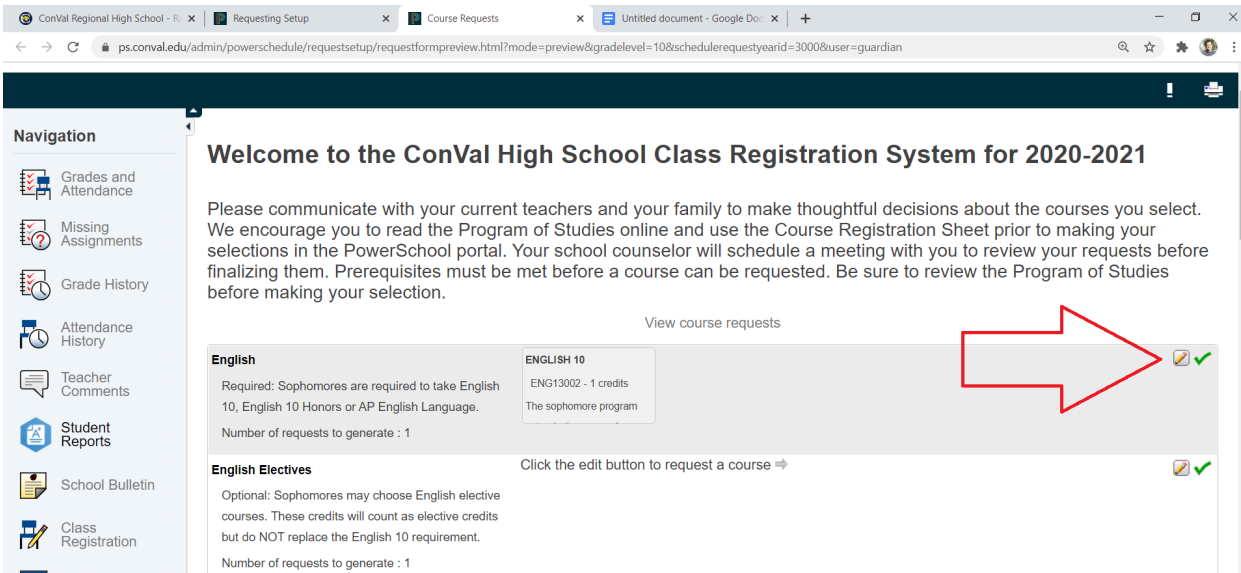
ConVal Regional High School - R
Requesting Setup
Course Requests
Untitled document - Google Doc
ps.conval.edu/admin/powerschedule/requestsetup/requestformpreview.html?mode=preview&gradelevel=10&schedulerequestyearid=3000&user=guardian

Navigation
Grades and Attendance
Missing Assignments
Grade History
Attendance History
Teacher Comments
Student Reports
School Bulletin
Class Registration

Welcome to the ConVal High School Class Registration System for 2020-2021

Please communicate with your current teachers and your family to make thoughtful decisions about the courses you select. We encourage you to read the Program of Studies online and use the Course Registration Sheet prior to making your selections in the PowerSchool portal. Your school counselor will schedule a meeting with you to review your requests before finalizing them. Prerequisites must be met before a course can be requested. Be sure to review the Program of Studies before making your selection.

View course requests

English
Required: Sophomores are required to take English 10, English 10 Honors or AP English Language.
Number of requests to generate : 1

ENGLISH 10
ENG13002 - 1 credits
The sophomore program

English Electives
Optional: Sophomores may choose English elective courses. These credits will count as elective credits but do NOT replace the English 10 requirement.
Number of requests to generate : 1

Click the edit button to request a course